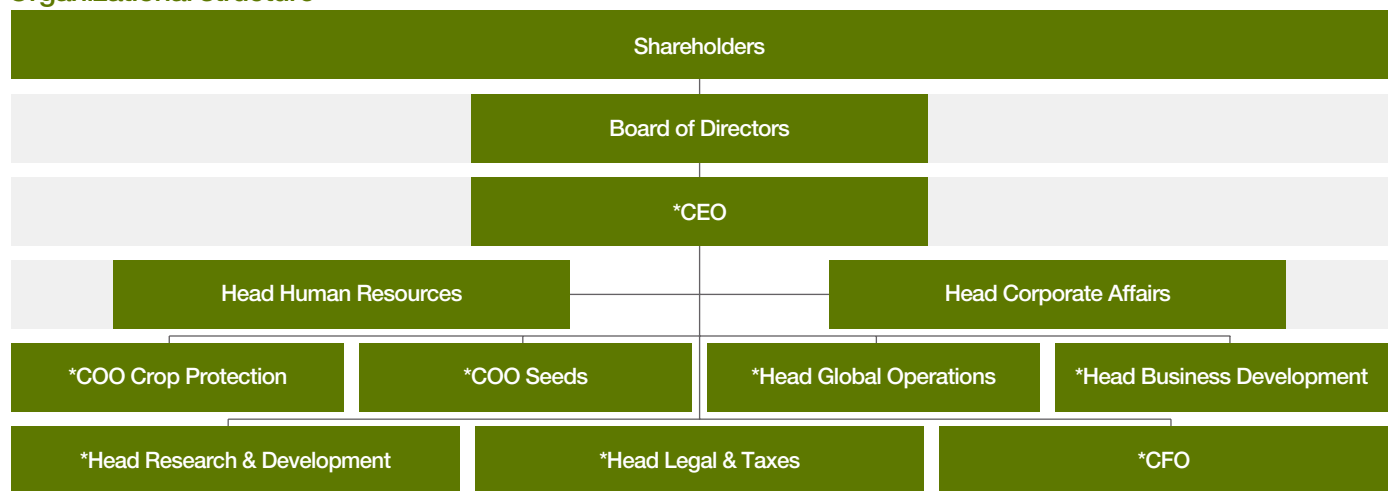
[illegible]

Shareholders

Board of Directors

*CEO

Head Human Resources

Head Corporate Affairs

*COO Crop Protection

*COO Seeds

*Head Global Operations

*Head Business Development

*Head Research & Development

*Head Legal & Taxes

*CFO